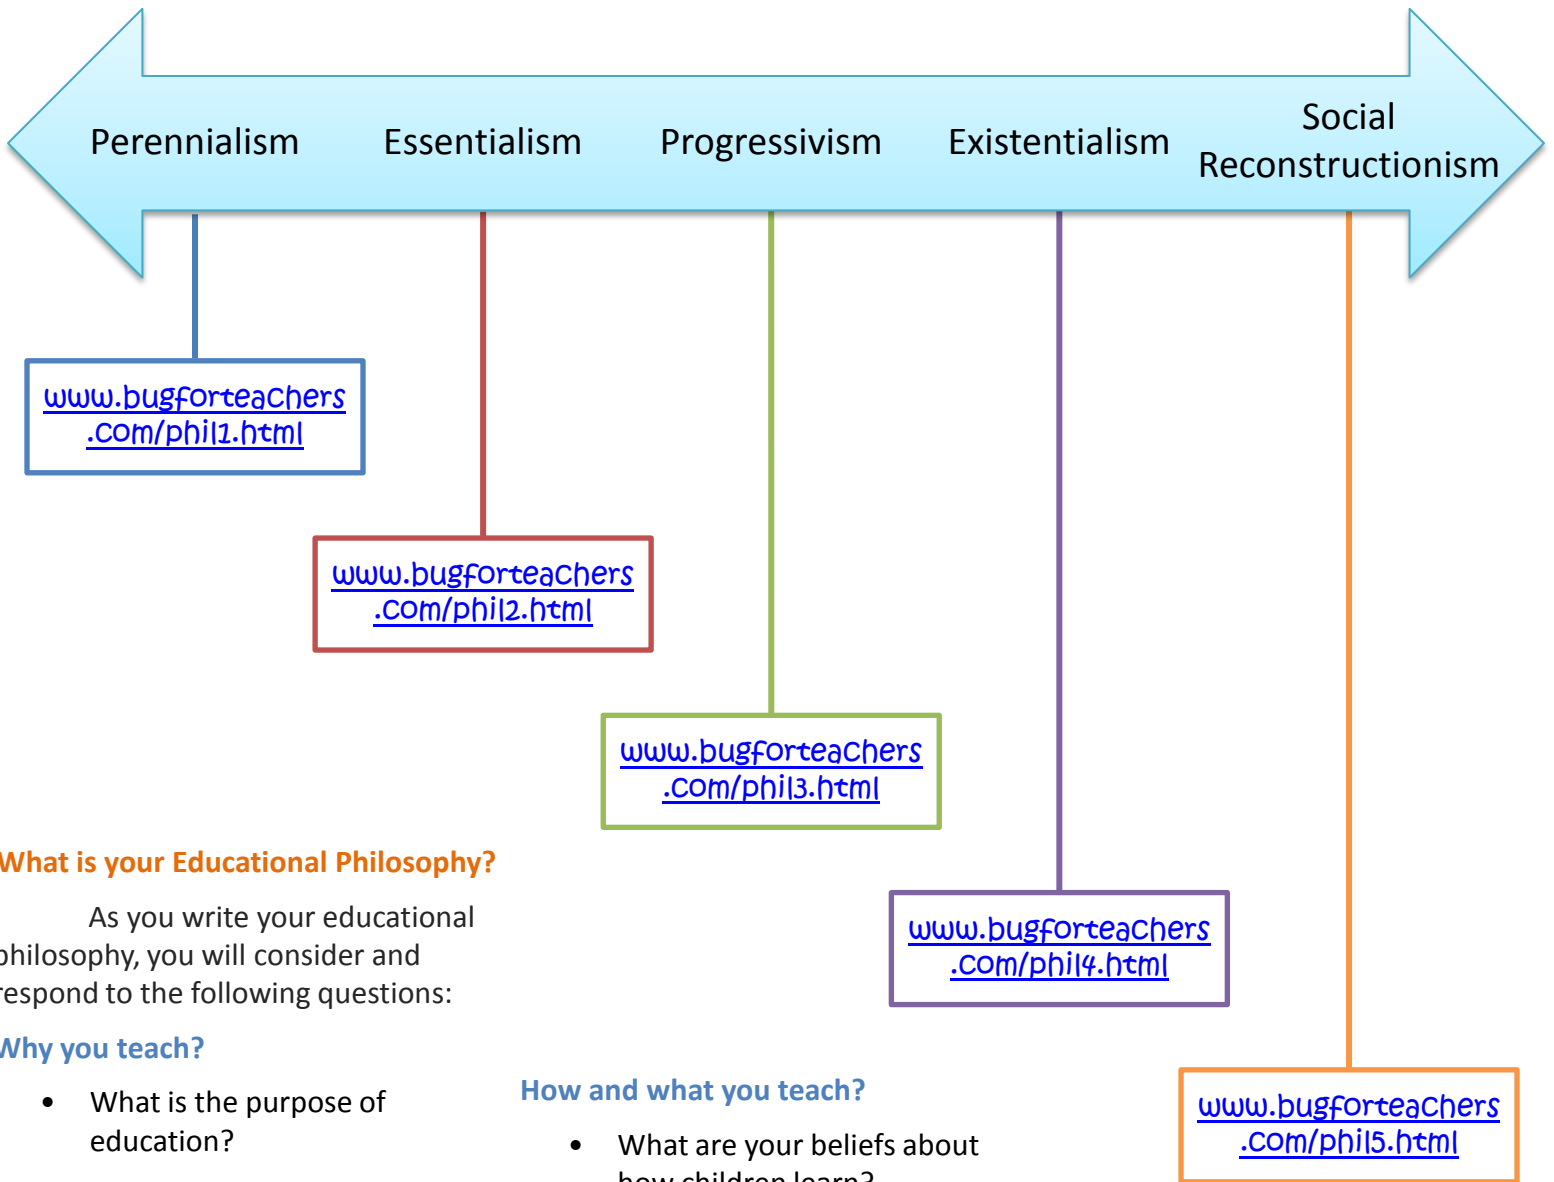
Perennialism Essentialism Progressivism Existentialism Social Reconstructionism

www.bugforteachers.com/phil1.html

www.bugforteachers.com/phil2.html

www.bugforteachers.com/phil3.html

www.bugforteachers.com/phil4.html

www.bugforteachers.com/phil5.html

What is your Educational Philosophy?

As you write your educational philosophy, you will consider and respond to the following questions:

Why you teach?

- What is the purpose of education?

How and what you teach?

- What are your beliefs about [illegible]